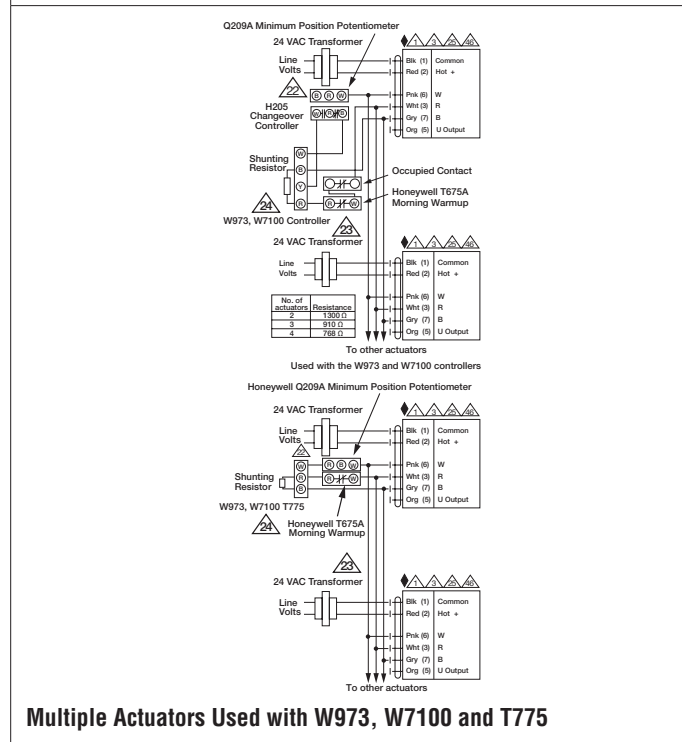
Q209A Minimum Position Potentiometer

24 VAC Transformer

1 3 25 46

Line Volts

Blk (1) Common
Red (2) Hot +

22

R R W

H205 Changeover Controller

Pnk (6) W
Wht (3) R
Gry (7) B
Org (5) U Output

Shunting Resistor

W R Y R

Occupied Contact

Honeywell T675A Morning Warmup

24

W973, W7100 Controller

23

24 VAC Transformer

1 3 25 46

Line Volts

Blk (1) Common
Red (2) Hot +

Pnk (6) W
Wht (3) R
Gry (7) B
Org (5) U Output

| No. of actuators | Resistance |
|---|---|
| 2 | 1300 Ω |
| 3 | 910 Ω |
| 4 | 768 Ω |

To other actuators

Used with the W973 and W7100 controllers

Honeywell Q209A Minimum Position Potentiometer

24 VAC Transformer

1 3 25 46

Line Volts

Blk (1) Common
Red (2) Hot +

22

Shunting Resistor

W R B

R B W

Pnk (6) W
Wht (3) R
Gry (7) B
Org (5) U Output

W973, W7100 T775

24

Honeywell T675A Morning Warmup

23

24 VAC Transformer

1 3 25 46

Line Volts

Blk (1) Common
Red (2) Hot +

Pnk (6) W
Wht (3) R
Gry (7) B
Org (5) U Output

To other actuators

Multiple Actuators Used with W973, W7100 and T775